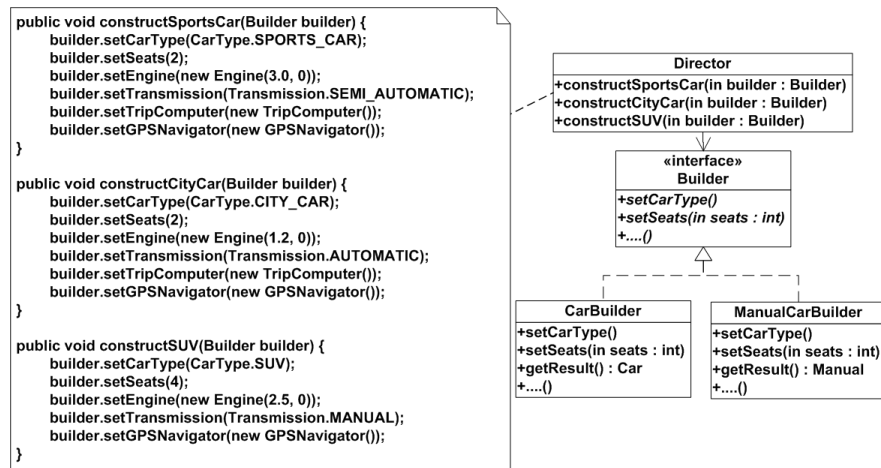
public void constructSportsCar(Builder builder) {
builder.setCarType(CarType.SPORTS_CAR);
builder.setSeats(2);
builder.setEngine(new Engine(3.0, 0));
builder.setTransmission(Transmission.SEMI_AUTOMATIC);
builder.setTripComputer(new TripComputer());
builder.setGPSNavigator(new GPSNavigator());
}

public void constructCityCar(Builder builder) {
builder.setCarType(CarType.CITY_CAR);
builder.setSeats(2);
builder.setEngine(new Engine(1.2, 0));
builder.setTransmission(Transmission.AUTOMATIC);
builder.setTripComputer(new TripComputer());
builder.setGPSNavigator(new GPSNavigator());
}

public void constructSUV(Builder builder) {
builder.setCarType(CarType.SUV);
builder.setSeats(4);
builder.setEngine(new Engine(2.5, 0));
builder.setTransmission(Transmission.MANUAL);
builder.setGPSNavigator(new GPSNavigator());
}

Director
+constructSportsCar(in builder : Builder)
+constructCityCar(in builder : Builder)
+constructSUV(in builder : Builder)

«interface»
Builder
+setCarType()
+setSeats(in seats : int)
+....()

CarBuilder
+setCarType()
+setSeats(in seats : int)
+getResult() : Car
+....()

ManualCarBuilder
+setCarType()
+setSeats(in seats : int)
+getResult() : Manual
+....()